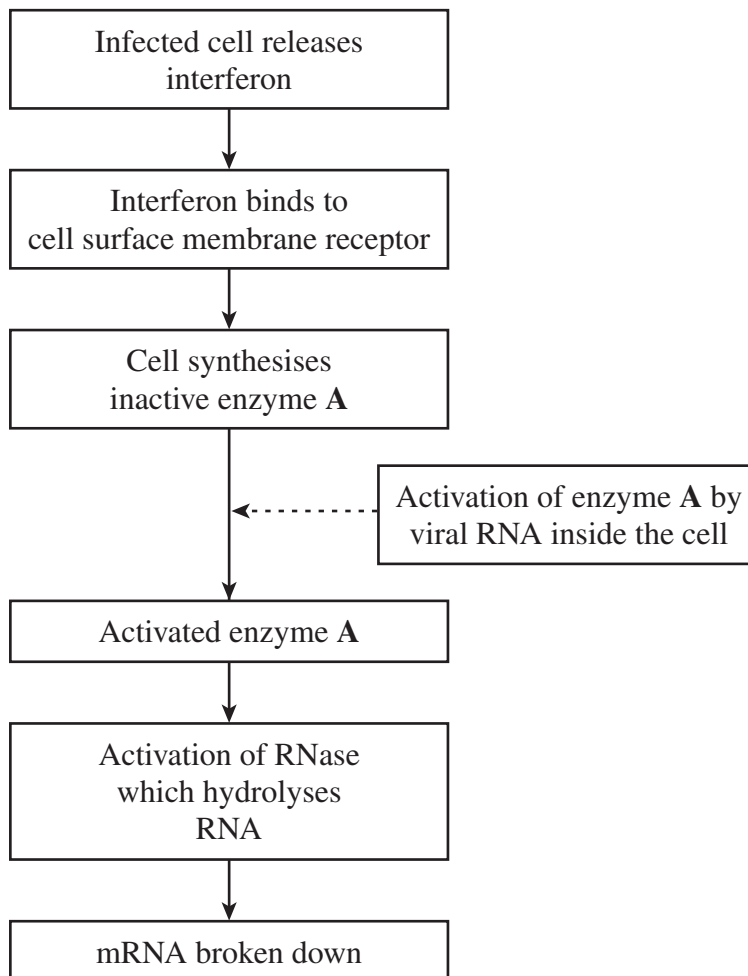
Infected cell releases interferon

Interferon binds to cell surface membrane receptor

Cell synthesises inactive enzyme **A**

Activation of enzyme **A** by viral RNA inside the cell

Activated enzyme **A**

Activation of RNase which hydrolyses RNA

mRNA broken down